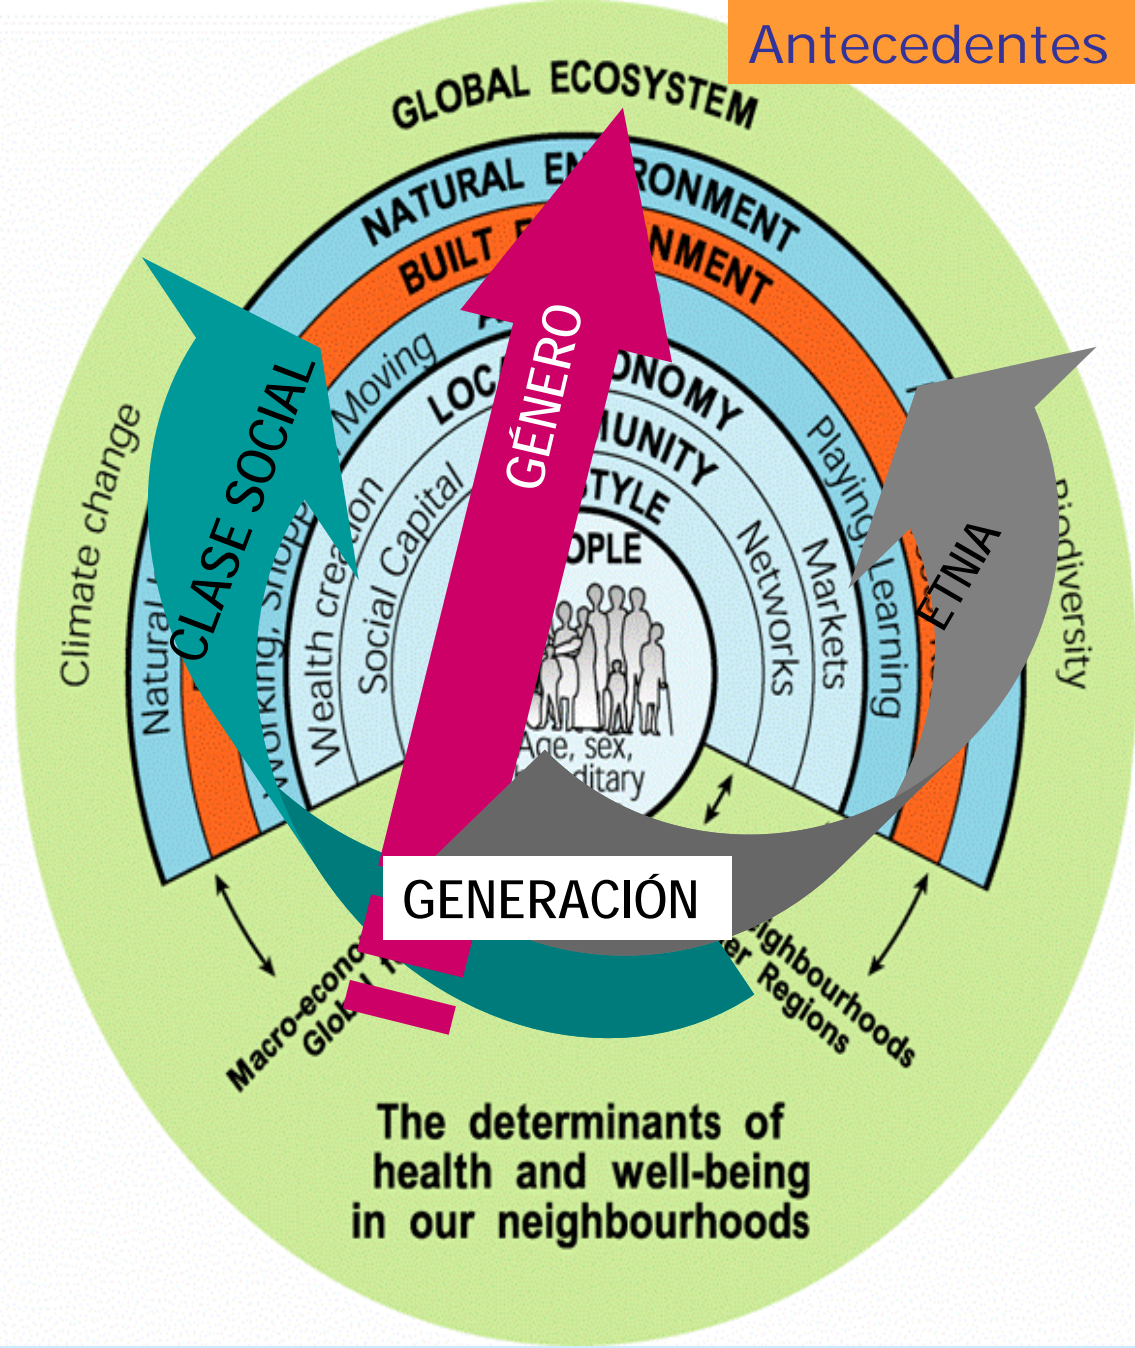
Antecedentes

GLOBAL ECOSYSTEM

NATURAL EN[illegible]RONMENT

BUILT E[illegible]NMENT

A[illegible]

LOC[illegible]ONOMY

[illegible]MUNITY

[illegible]STYLE

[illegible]OPLE

Age, sex, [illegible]ditary

Climate change

Natural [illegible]

Working, Shopp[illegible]

Moving

Wealth creation

Social Capital

Networks

Markets

Playing

Learning

Biodiversity

CLASE SOCIAL

GÉNERO

ETNIA

GENERACIÓN

Macro-econ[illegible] Glob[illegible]

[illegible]ighbourhoods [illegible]er Regions

The determinants of health and well-being in our neighbourhoods